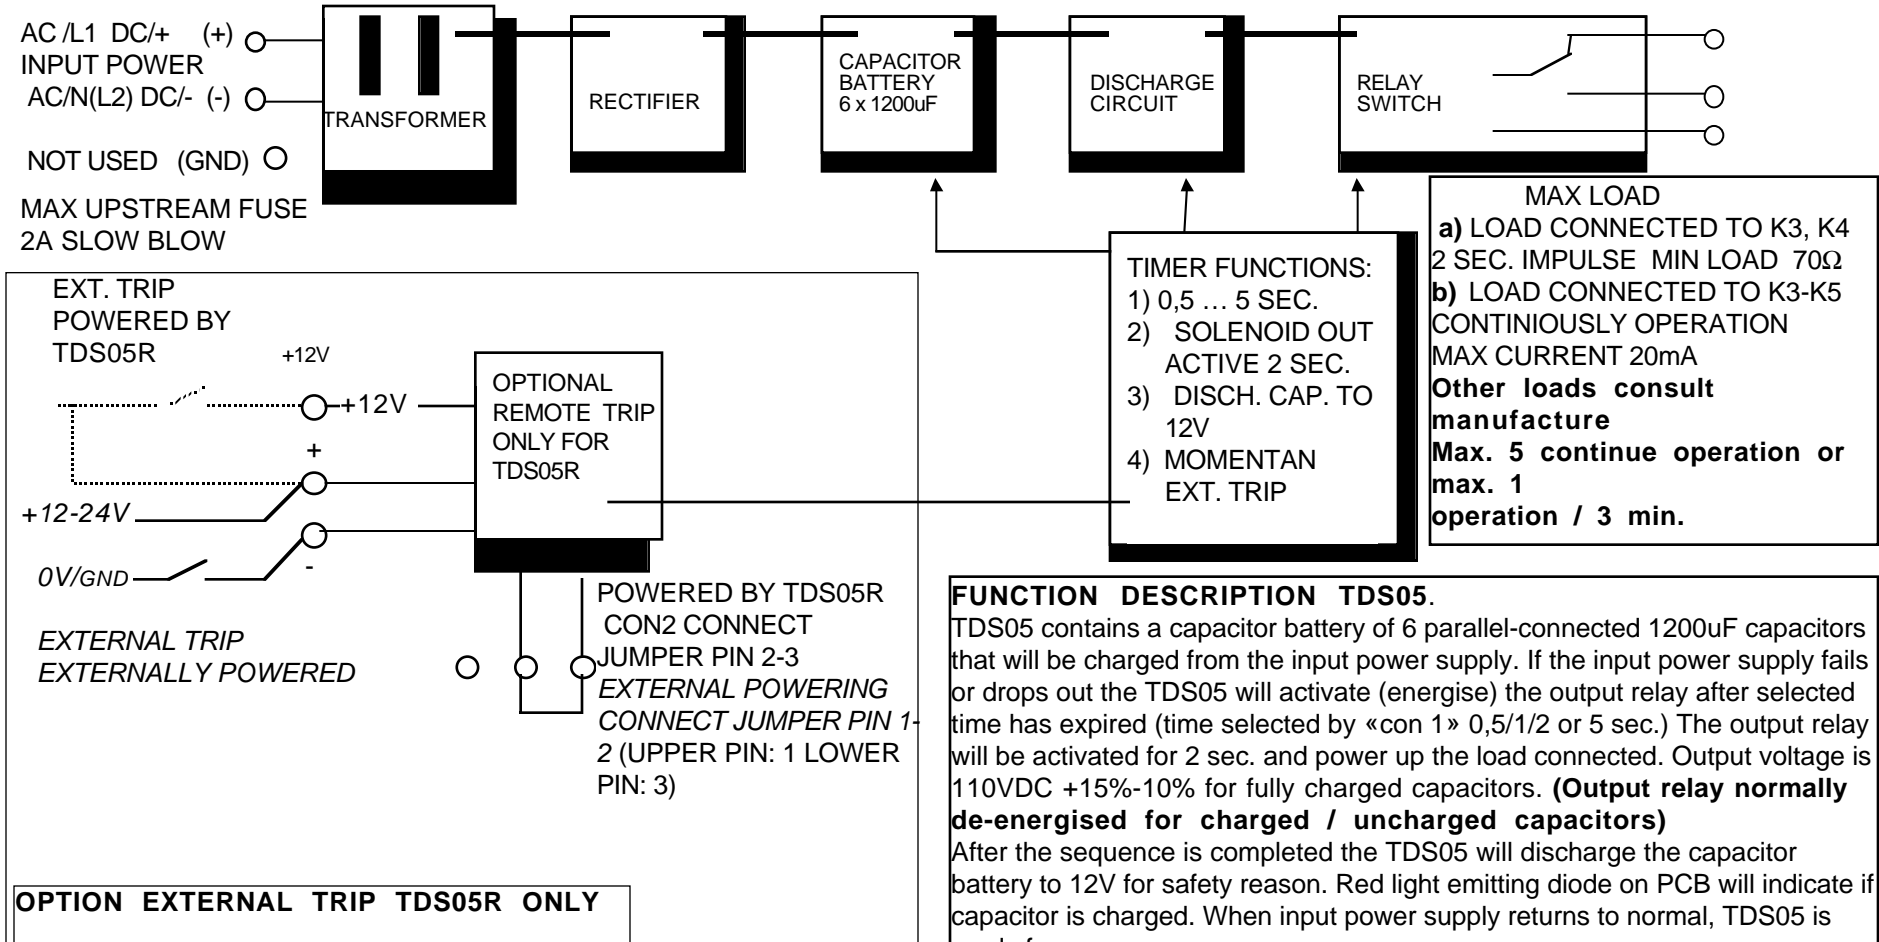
AC /L1 DC/+ (+)
INPUT POWER
AC/N(L2) DC/- (-)

NOT USED (GND)

MAX UPSTREAM FUSE
2A SLOW BLOW

TRANSFORMER

RECTIFIER

CAPACITOR BATTERY
6 x 1200uF

DISCHARGE CIRCUIT

RELAY SWITCH

MAX LOAD
**a)** LOAD CONNECTED TO K3, K4
2 SEC. IMPULSE MIN LOAD 70Ω
**b)** LOAD CONNECTED TO K3-K5
CONTINIOUSLY OPERATION
MAX CURRENT 20mA
**Other loads consult manufacture**
**Max. 5 continue operation or max. 1 operation / 3 min.**

TIMER FUNCTIONS:
1) 0,5 … 5 SEC.
2) SOLENOID OUT ACTIVE 2 SEC.
3) DISCH. CAP. TO 12V
4) MOMENTAN EXT. TRIP

EXT. TRIP
POWERED BY
TDS05R

+12V

+12V

+

+12-24V

0V/GND

-

OPTIONAL
REMOTE TRIP
ONLY FOR
TDS05R

EXTERNAL TRIP
EXTERNALLY POWERED

POWERED BY TDS05R
CON2 CONNECT
JUMPER PIN 2-3
EXTERNAL POWERING
CONNECT JUMPER PIN 1-2 (UPPER PIN: 1 LOWER PIN: 3)

OPTION EXTERNAL TRIP TDS05R ONLY

**FUNCTION DESCRIPTION TDS05**.
TDS05 contains a capacitor battery of 6 parallel-connected 1200uF capacitors that will be charged from the input power supply. If the input power supply fails or drops out the TDS05 will activate (energise) the output relay after selected time has expired (time selected by «con 1» 0,5/1/2 or 5 sec.) The output relay will be activated for 2 sec. and power up the load connected. Output voltage is 110VDC +15%-10% for fully charged capacitors. **(Output relay normally de-energised for charged / uncharged capacitors)**
After the sequence is completed the TDS05 will discharge the capacitor battery to 12V for safety reason. Red light emitting diode on PCB will indicate if capacitor is charged. When input power supply returns to normal, TDS05 is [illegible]